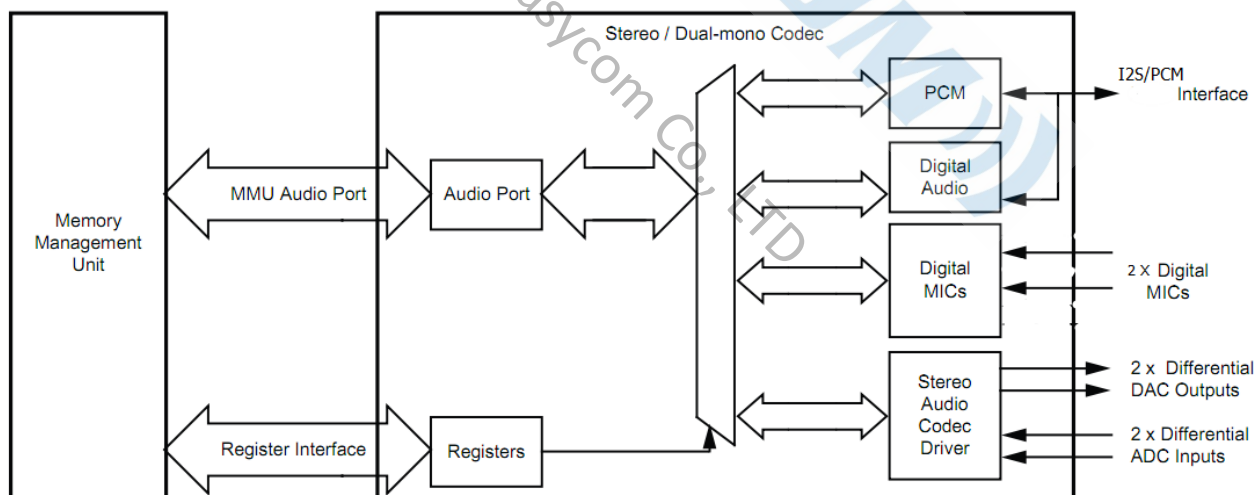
Stereo / Dual-mono Codec

usycom Co., LTD

Memory Management Unit

MMU Audio Port

Audio Port

Register Interface

Registers

PCM

I2S/PCM Interface

Digital Audio

Digital MICs

2 x Digital MICs

Stereo Audio Codec Driver

2 x Differential DAC Outputs

2 x Differential ADC Inputs